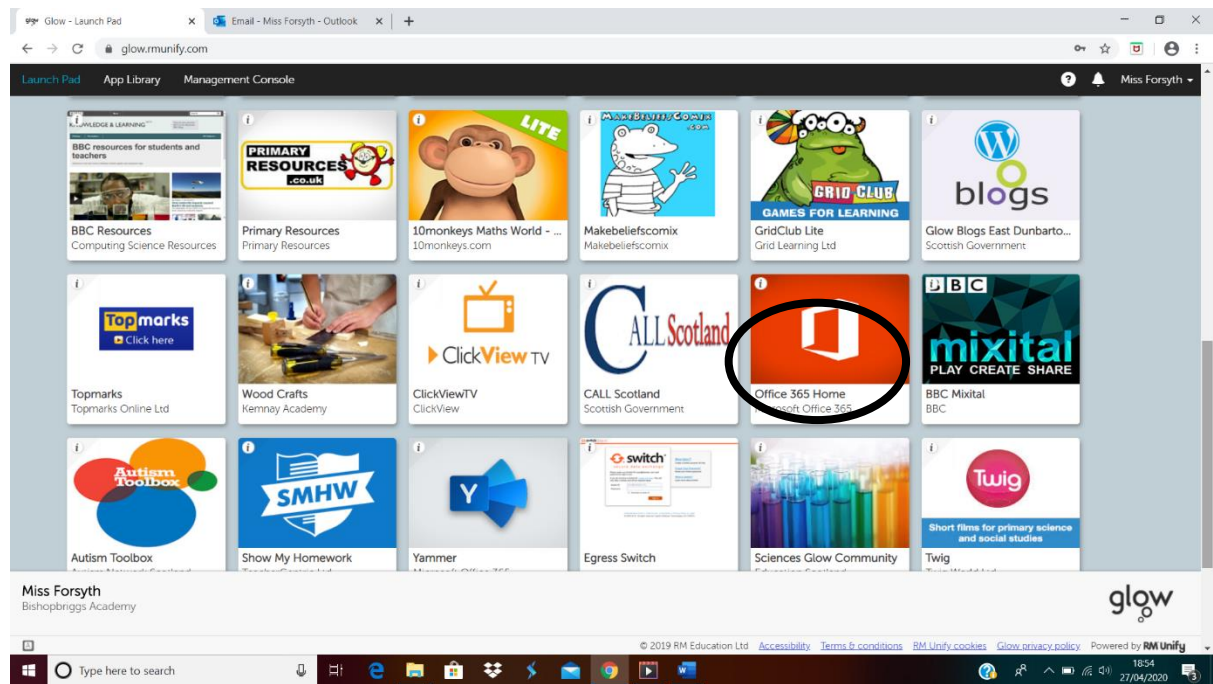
Glow - Launch Pad ×
Email - Miss Forsyth - Outlook ×
+

glow.rmunify.com

Launch Pad App Library Management Console
Miss Forsyth

BBC resources for students and teachers
BBC Resources
Computing Science Resources

PRIMARY RESOURCES .co.uk
Primary Resources
Primary Resources

LITE
10monkeys Maths World - ...
10monkeys.com

MAKEBELIEFSCOMIX.com
Makebeliefscomix
Makebeliefscomix

GRID CLUB GAMES FOR LEARNING
GridClub Lite
Grid Learning Ltd

blogs
Glow Blogs East Dunbarto...
Scottish Government

Topmarks Click here
Topmarks
Topmarks Online Ltd

Wood Crafts
Kemnay Academy

ClickView TV
ClickViewTV
ClickView

CALL Scotland
CALL Scotland
Scottish Government

Office 365 Home
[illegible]soft Office 365

BBC mixital PLAY CREATE SHARE
BBC Mixital
BBC

Autism Toolbox
Autism Toolbox
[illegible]

SMHW
Show My Homework
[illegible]

Yammer
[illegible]

switch
Egress Switch

Sciences Glow Community
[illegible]

Twig
Short films for primary science and social studies
Twig
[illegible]

Miss Forsyth
Bishopbriggs Academy

glow

© 2019 RM Education Ltd Accessibility Terms & conditions RM Unify cookies Glow privacy policy Powered by RM Unify

Type here to search
18:54
27/04/2020